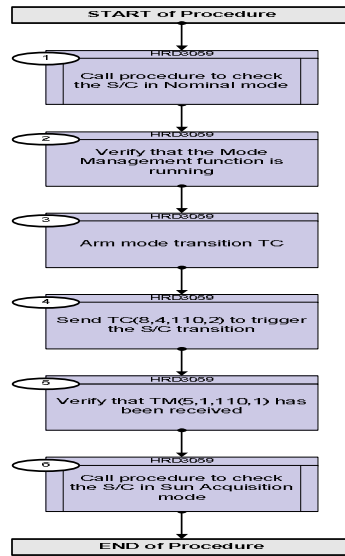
START of Procedure

1
HRD3059
Call procedure to check the S/C in Nominal mode

2
HRD3059
Verify that the Mode Management function is running

3
HRD3059
Arm mode transition TC

4
HRD3059
Send TC(8,4,110,2) to trigger the S/C transition

5
HRD3059
Verify that TM(5,1,110,1) has been received

6
HRD3059
Call procedure to check the S/C in Sun Acquisition mode

END of Procedure